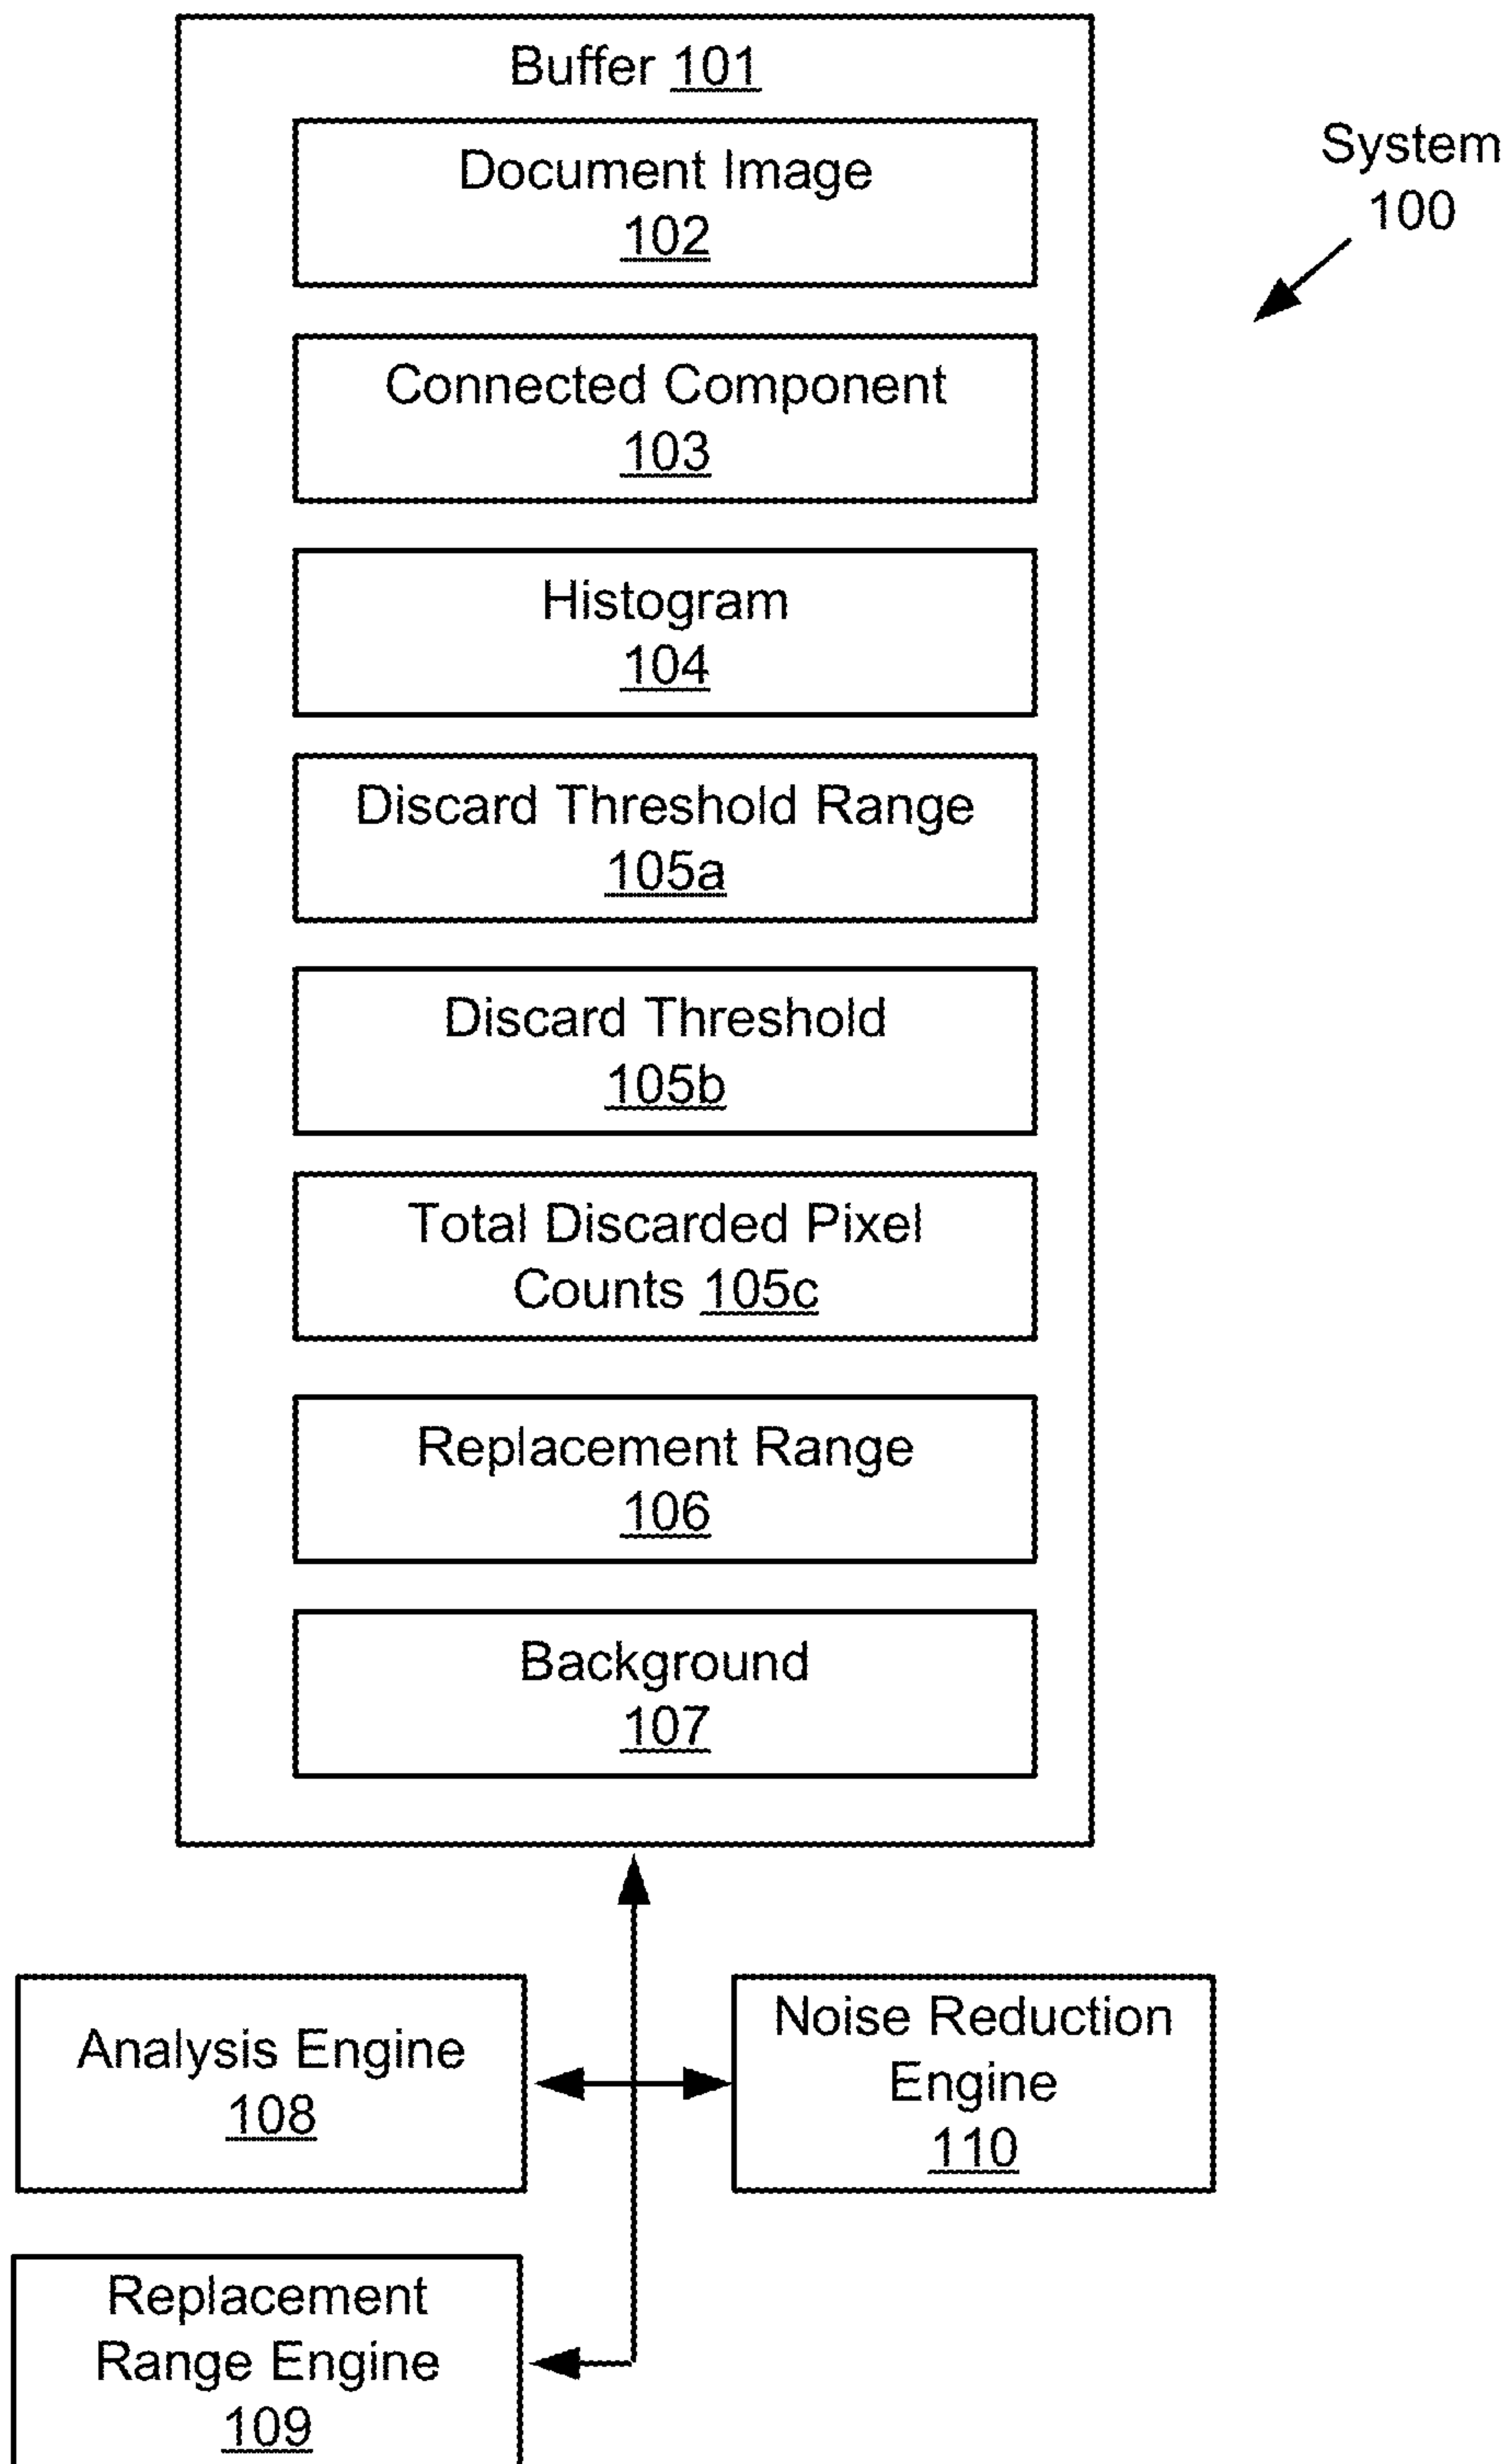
Buffer 101

Document Image
102

Connected Component
103

Histogram
104

Discard Threshold Range
105a

Discard Threshold
105b

Total Discarded Pixel Counts 105c

Replacement Range
106

Background
107

System
100

Analysis Engine
108

Noise Reduction Engine
110

Replacement Range Engine
109